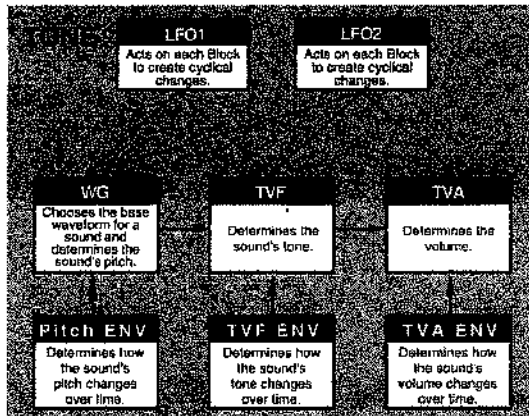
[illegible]

LFO1
Acts on each Block to create cyclical changes.

LFO2
Acts on each Block to create cyclical changes.

WG
Chooses the base waveform for a sound and determines the sound's pitch.

TVF
Determines the sound's tone.

TVA
Determines the volume.

Pitch ENV
Determines how the sound's pitch changes over time.

TVF ENV
Determines how the sound's tone changes over time.

TVA ENV
Determines how the sound's volume changes over time.